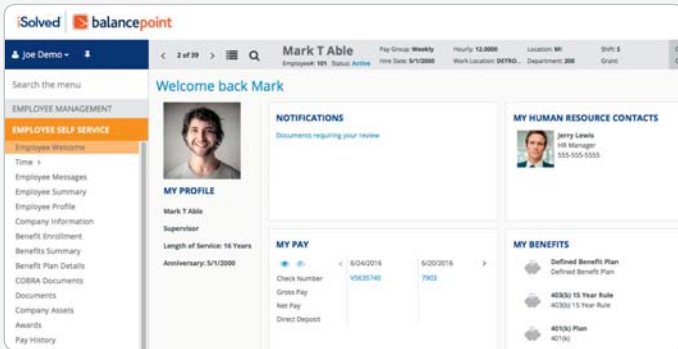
iSolved | balancepoint

Joe Demo

Search the menu

EMPLOYEE MANAGEMENT

EMPLOYEE SELF SERVICE

Employee Welcome
Time >
Employee Messages
Employee Summary
Employee Profile
Company Information
Benefit Enrollment
Benefits Summary
Benefit Plan Details
COBRA Documents
Documents
Company Assets
Awards
Pay History

< 2 of 39 >

Mark T Able
Employee#: 101 Status: Active

Pay Group: Weekly
Hire Date: 5/1/2000

Hourly: 12.0000
Work Location: DETRO...

Location: MI
Department: 200

Shift: 1
Grant:

Welcome back Mark

MY PROFILE

Mark T Able

Supervisor

Length of Service: 16 Years

Anniversary: 5/1/2000

NOTIFICATIONS

Documents requiring your review

MY HUMAN RESOURCE CONTACTS

Jerry Lewis
HR Manager
555-555-5555

MY PAY

| | < 6/24/2016 | 6/20/2016 > |
|---|---|---|
| Check Number | V5635740 | 7903 |
| Gross Pay | | |
| Net Pay | | |
| Direct Deposit | | |

MY BENEFITS

Defined Benefit Plan
Defined Benefit Plan

403(b) 15 Year Rule
403(b) 15 Year Rule

401(k) Plan
401(k)